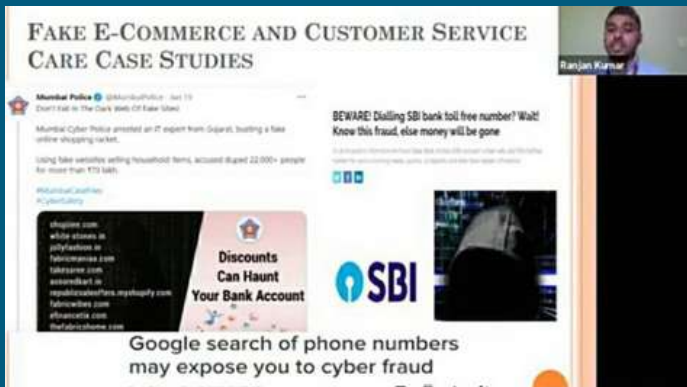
FAKE E-COMMERCE AND CUSTOMER SERVICE CARE CASE STUDIES

Ranjan Kumar

Mumbai Police @MumbaiPolice · Jan 13

Don't Fall In The Dark Web Of Fake Sites!

Mumbai Cyber Police arrested an IT expert from Gujarat, busting a fake online shopping racket.

Using fake websites selling household items, accused duped 22,000+ people for more than ₹70 lakh.

#MumbaiCaseFiles
#CyberSafety

shopiee.com
white stones in
jollyfashion.in
fabricmaniaa.com
takesaree.com
aoaordkart.in
republicsalesfters.myshopify.com
fabricwibes.com
ethnancetia.com
thefabricshome.com

Discounts Can Haunt Your Bank Account

BEWARE! Dialling SBI bank toll free number? Wait! Know this fraud, else money will be gone

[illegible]

SBI

Google search of phone numbers may expose you to cyber fraud